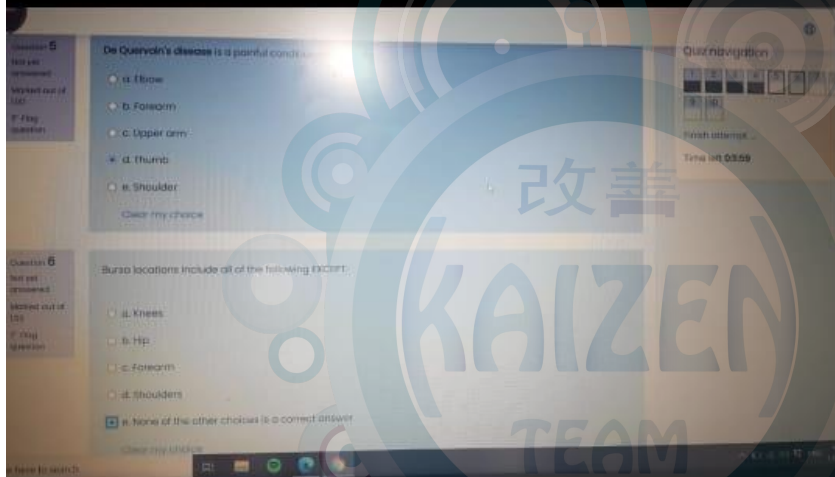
Question 5
Not yet answered
Marked out of 1.50
Flag question

De Quervain's disease is a painful condi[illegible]

a. Elbow
b. Forearm
c. Upper arm
d. Thumb
e. Shoulder
Clear my choice

Quiz navigation
1 2 3 4 5 6 7
9 10
Finish attempt ...
Time left 0:03:59

Question 6
Not yet answered
Marked out of 1.50
Flag question

Bursa locations include all of the following EXCEPT:

a. Knees
b. Hip
c. Forearm
d. Shoulders
e. None of the other choices is a correct answer
Clear my choice

改善
KAIZEN
TEAM

e here to search